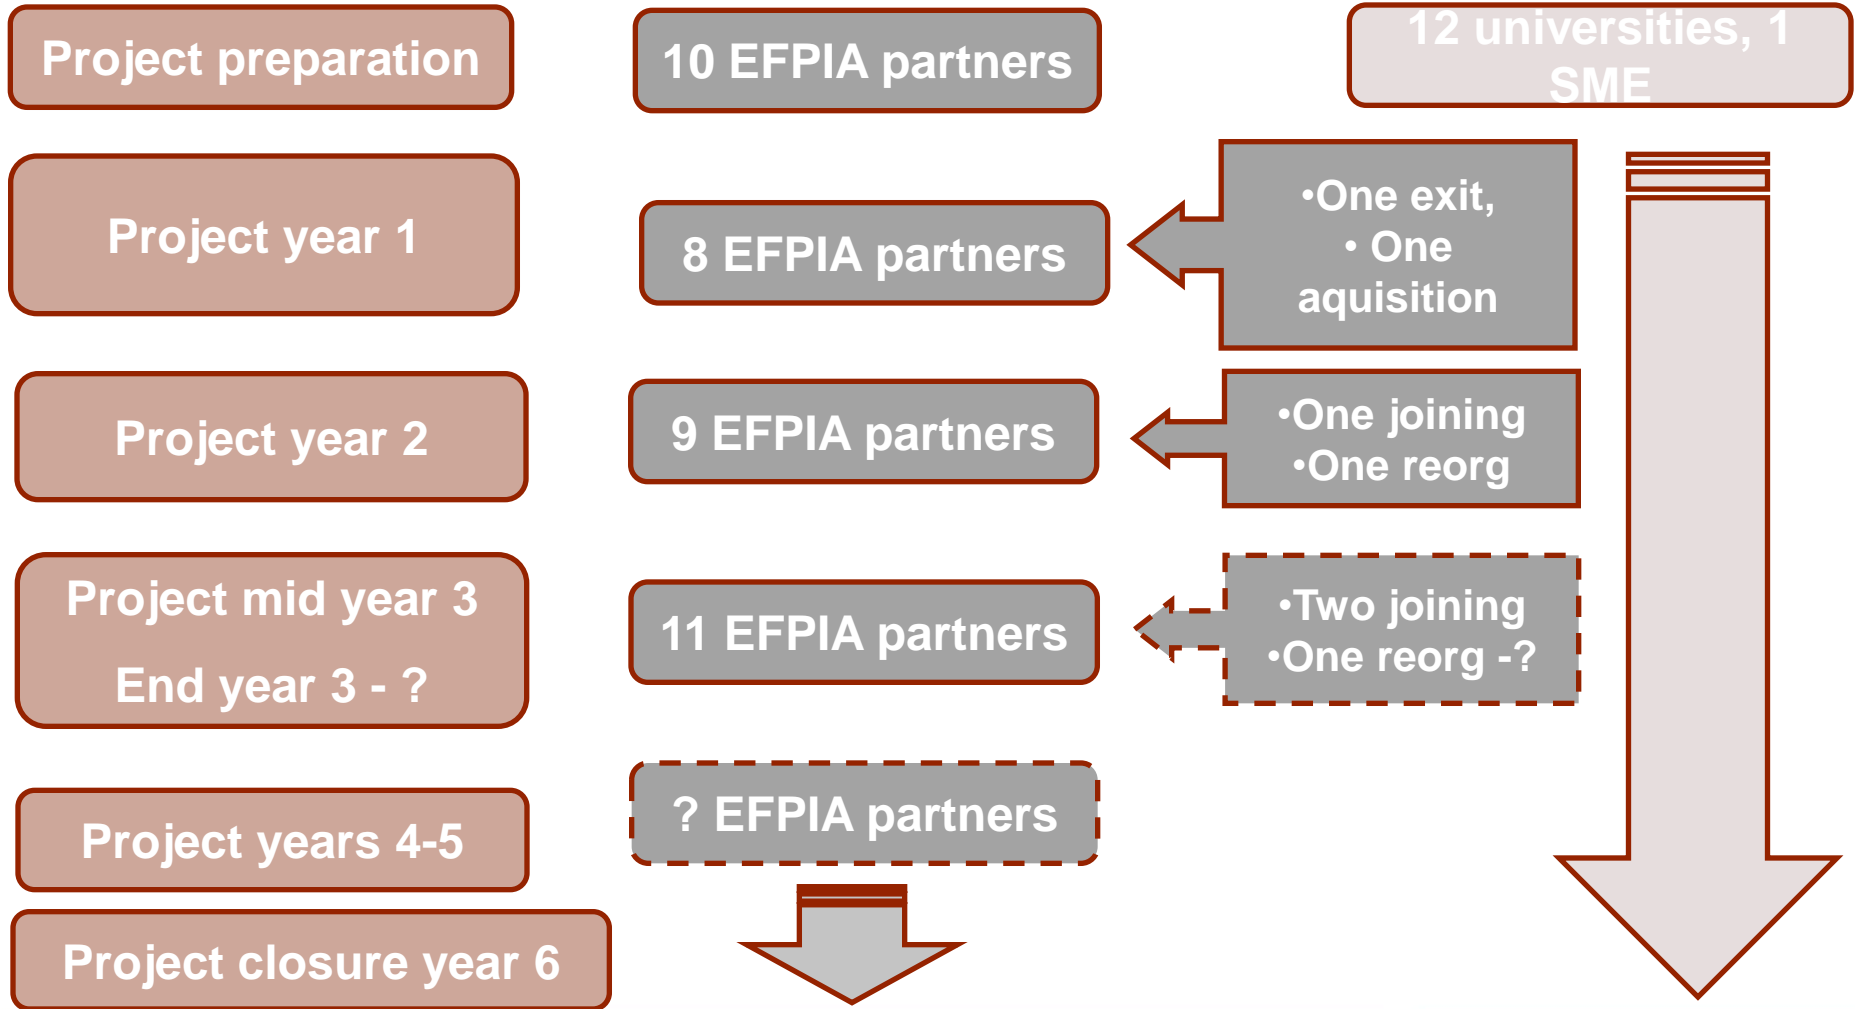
Project preparation

10 EFPIA partners

12 universities, 1 SME

Project year 1

8 EFPIA partners

•One exit,
• One aquisition

Project year 2

9 EFPIA partners

•One joining
•One reorg

Project mid year 3
End year 3 - ?

11 EFPIA partners

•Two joining
•One reorg -?

Project years 4-5

? EFPIA partners

Project closure year 6